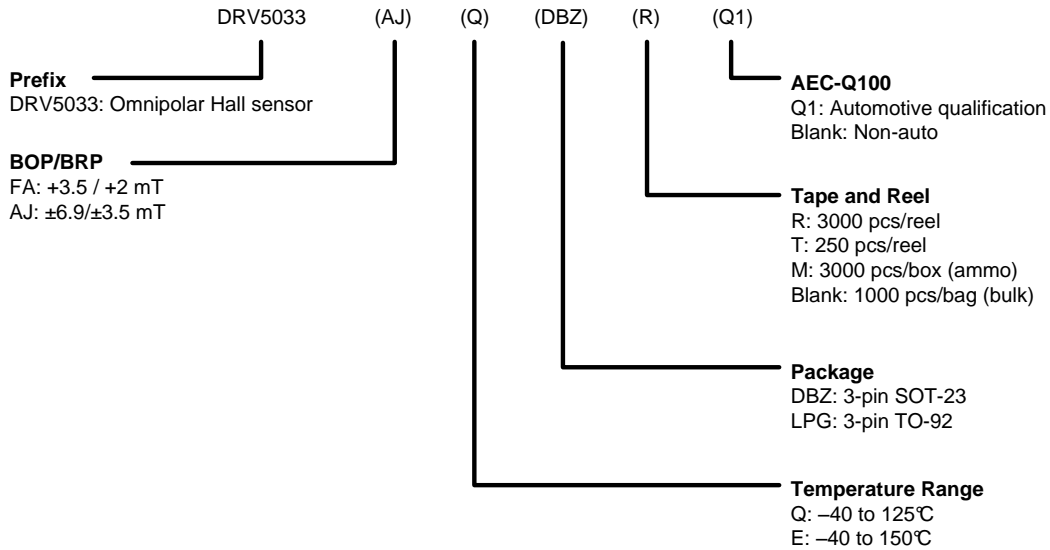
DRV5033 (AJ) (Q) (DBZ) (R) (Q1)

**Prefix**
DRV5033: Omnipolar Hall sensor

**BOP/BRP**
FA: +3.5 / +2 mT
AJ: ±6.9/±3.5 mT

**AEC-Q100**
Q1: Automotive qualification
Blank: Non-auto

**Tape and Reel**
R: 3000 pcs/reel
T: 250 pcs/reel
M: 3000 pcs/box (ammo)
Blank: 1000 pcs/bag (bulk)

**Package**
DBZ: 3-pin SOT-23
LPG: 3-pin TO-92

**Temperature Range**
Q: –40 to 125℃
E: –40 to 150℃